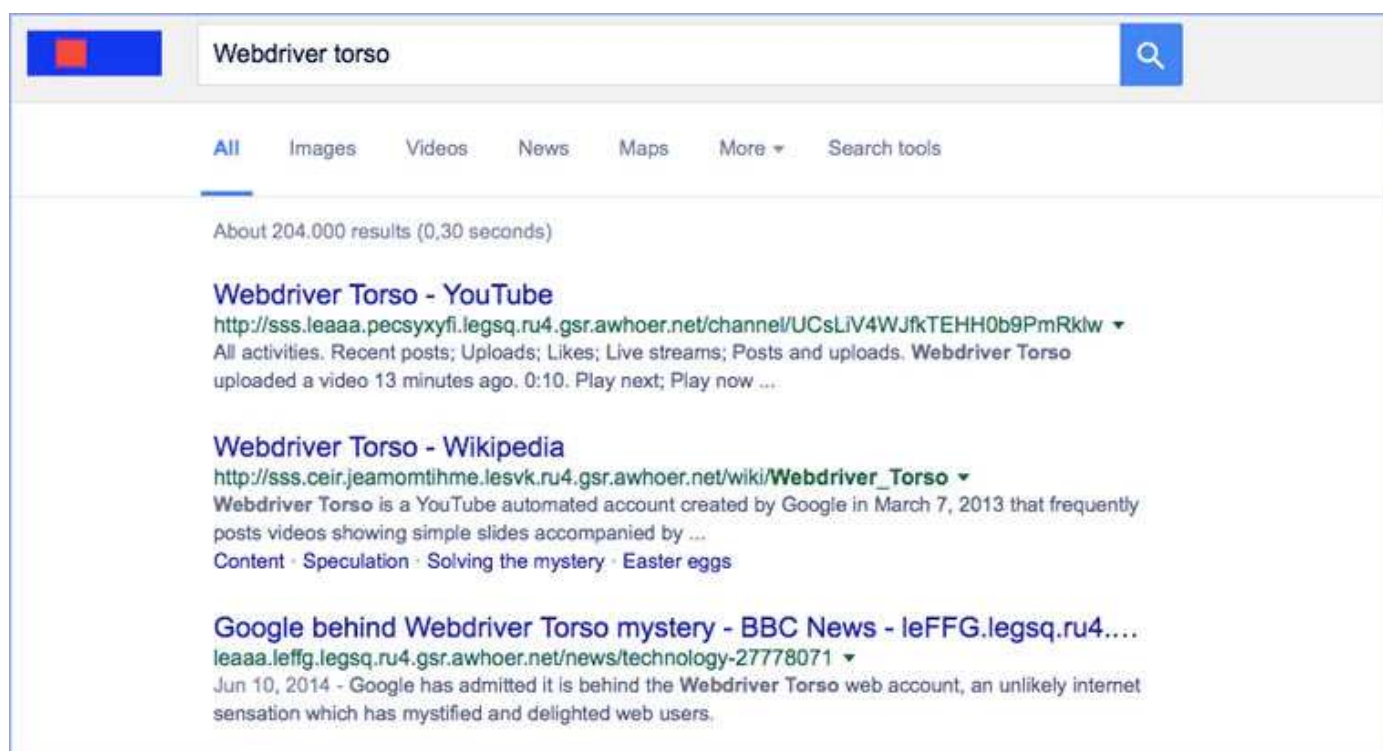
Webdriver torso

All Images Videos News Maps More ▾ Search tools

About 204.000 results (0,30 seconds)

Webdriver Torso - YouTube
http://sss.leaaa.pecsyxyfi.legsq.ru4.gsr.awhoer.net/channel/UCsLiV4WJfkTEHH0b9PmRklw ▾
All activities. Recent posts; Uploads; Likes; Live streams; Posts and uploads. Webdriver Torso uploaded a video 13 minutes ago. 0:10. Play next; Play now ...

Webdriver Torso - Wikipedia
http://sss.ceir.jeamomtihme.lesvk.ru4.gsr.awhoer.net/wiki/Webdriver_Torso ▾
Webdriver Torso is a YouTube automated account created by Google in March 7, 2013 that frequently posts videos showing simple slides accompanied by ...
Content · Speculation · Solving the mystery · Easter eggs

Google behind Webdriver Torso mystery - BBC News - leFFG.legsq.ru4....
leaaa.leffg.legsq.ru4.gsr.awhoer.net/news/technology-27778071 ▾
Jun 10, 2014 - Google has admitted it is behind the Webdriver Torso web account, an unlikely internet sensation which has mystified and delighted web users.